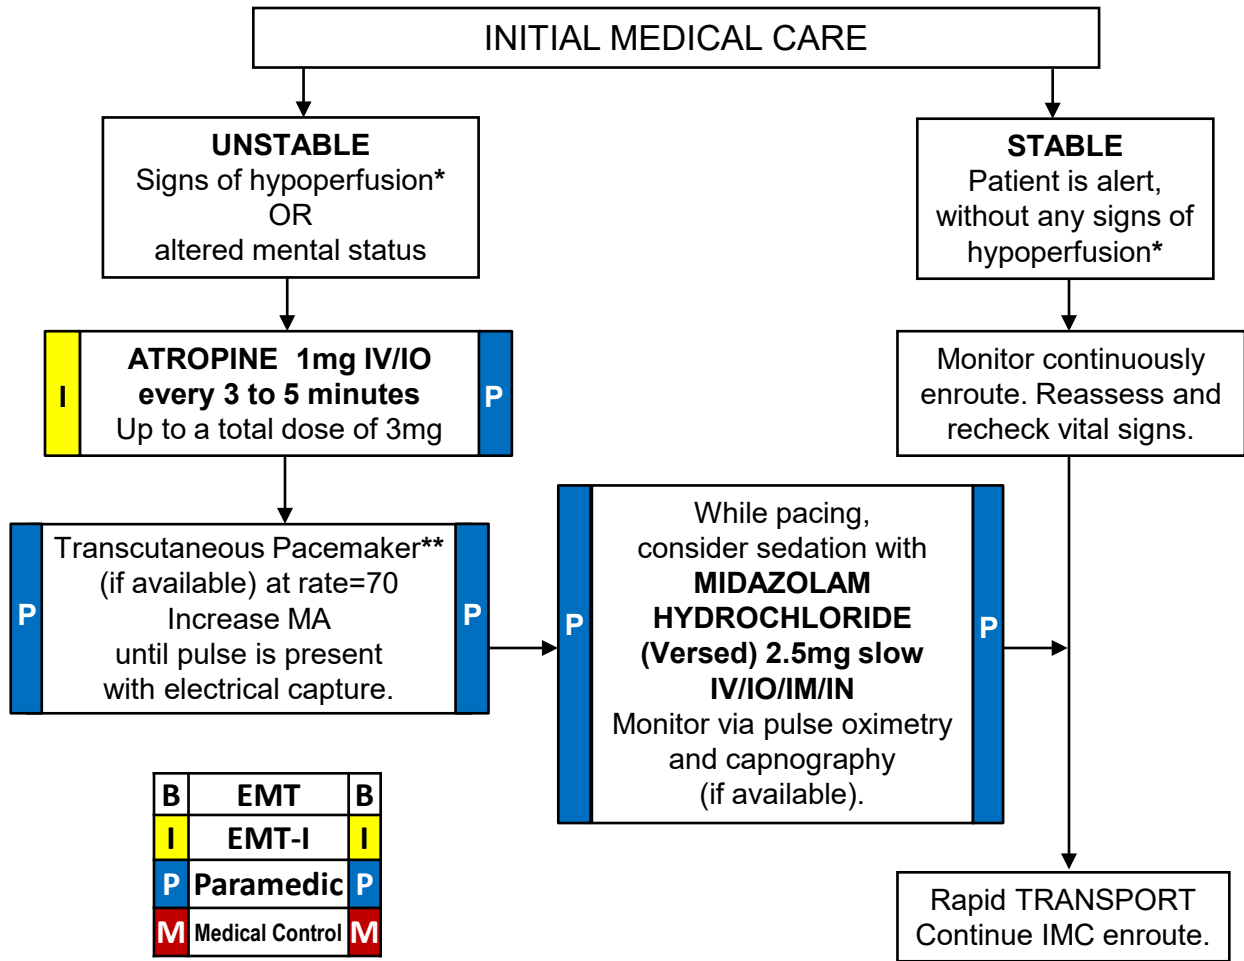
INITIAL MEDICAL CARE

UNSTABLE
Signs of hypoperfusion*
OR
altered mental status

STABLE
Patient is alert, without any signs of hypoperfusion*

I ATROPINE 1mg IV/IO every 3 to 5 minutes Up to a total dose of 3mg P

Monitor continuously enroute. Reassess and recheck vital signs.

P Transcutaneous Pacemaker** (if available) at rate=70 Increase MA until pulse is present with electrical capture. P

P While pacing, consider sedation with **MIDAZOLAM HYDROCHLORIDE (Versed) 2.5mg slow IV/IO/IM/IN** Monitor via pulse oximetry and capnography (if available). P

| B | EMT | B |
|---|---|---|
| I | EMT-I | I |
| P | Paramedic | P |
| M | Medical Control | M |

Rapid TRANSPORT
Continue IMC enroute.